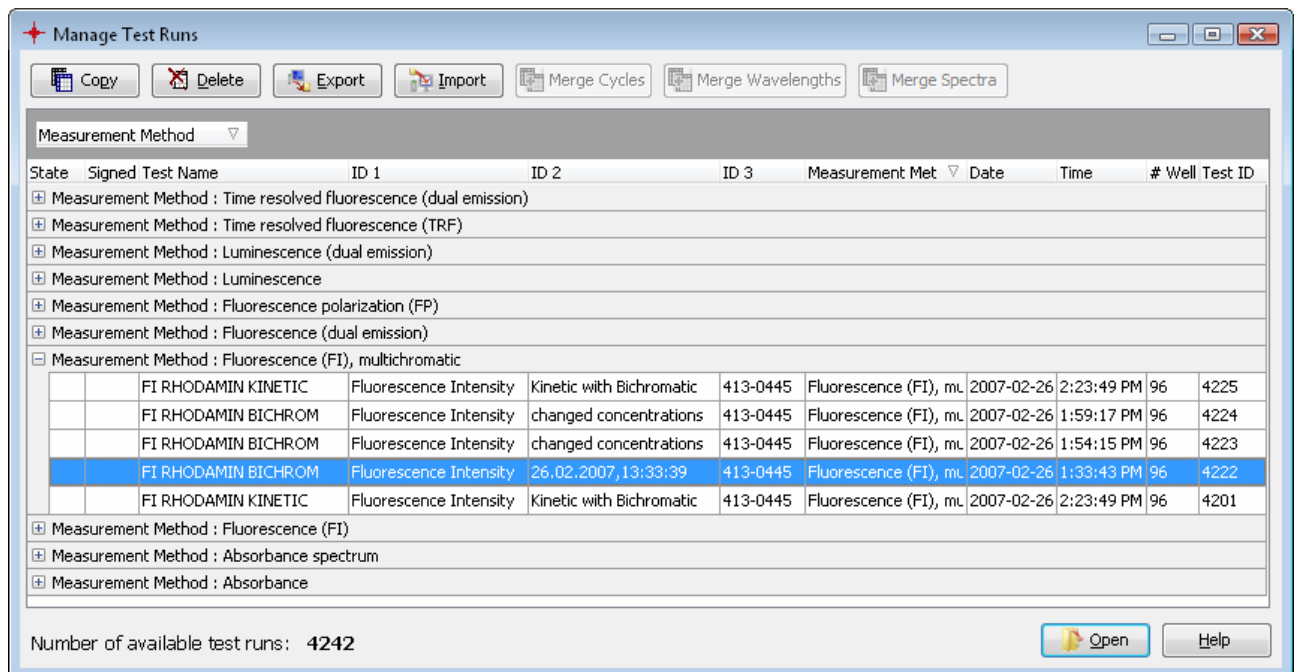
Manage Test Runs

Copy Delete Export Import Merge Cycles Merge Wavelengths Merge Spectra

Measurement Method

| State | Signed | Test Name | ID 1 | ID 2 | ID 3 | Measurement Met | Date | Time | # Well | Test ID |
|---|---|---|---|---|---|---|---|---|---|---|
| Measurement Method : Time resolved fluorescence (dual emission) | | | | | | | | | | |
| Measurement Method : Time resolved fluorescence (TRF) | | | | | | | | | | |
| Measurement Method : Luminescence (dual emission) | | | | | | | | | | |
| Measurement Method : Luminescence | | | | | | | | | | |
| Measurement Method : Fluorescence polarization (FP) | | | | | | | | | | |
| Measurement Method : Fluorescence (dual emission) | | | | | | | | | | |
| Measurement Method : Fluorescence (FI), multichromatic | | | | | | | | | | |
| | | FI RHODAMIN KINETIC | Fluorescence Intensity | Kinetic with Bichromatic | 413-0445 | Fluorescence (FI), mu | 2007-02-26 | 2:23:49 PM | 96 | 4225 |
| | | FI RHODAMIN BICHROM | Fluorescence Intensity | changed concentrations | 413-0445 | Fluorescence (FI), mu | 2007-02-26 | 1:59:17 PM | 96 | 4224 |
| | | FI RHODAMIN BICHROM | Fluorescence Intensity | changed concentrations | 413-0445 | Fluorescence (FI), mu | 2007-02-26 | 1:54:15 PM | 96 | 4223 |
| | | FI RHODAMIN BICHROM | Fluorescence Intensity | 26.02.2007,13:33:39 | 413-0445 | Fluorescence (FI), mu | 2007-02-26 | 1:33:43 PM | 96 | 4222 |
| | | FI RHODAMIN KINETIC | Fluorescence Intensity | Kinetic with Bichromatic | 413-0445 | Fluorescence (FI), mu | 2007-02-26 | 2:23:49 PM | 96 | 4201 |
| Measurement Method : Fluorescence (FI) | | | | | | | | | | |
| Measurement Method : Absorbance spectrum | | | | | | | | | | |
| Measurement Method : Absorbance | | | | | | | | | | |

Number of available test runs: 4242

Open Help